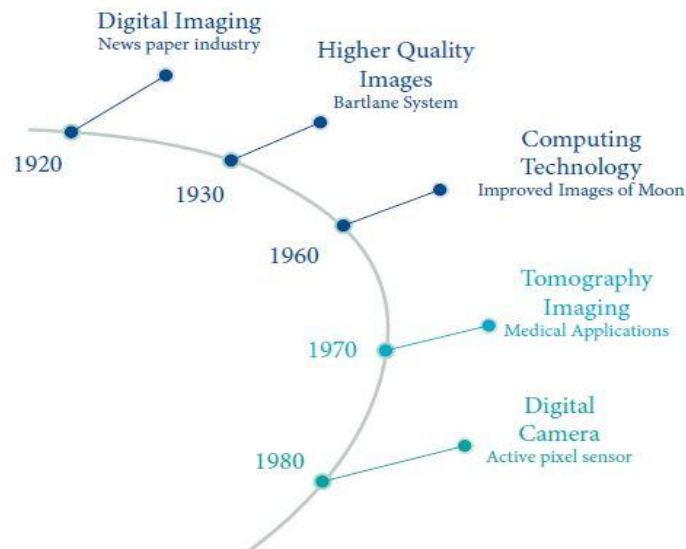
Digital Imaging
News paper industry

1920

Higher Quality Images
Bartlane System

1930

Computing Technology
Improved Images of Moon

1960

Tomography Imaging
Medical Applications

1970

Digital Camera
Active pixel sensor

1980